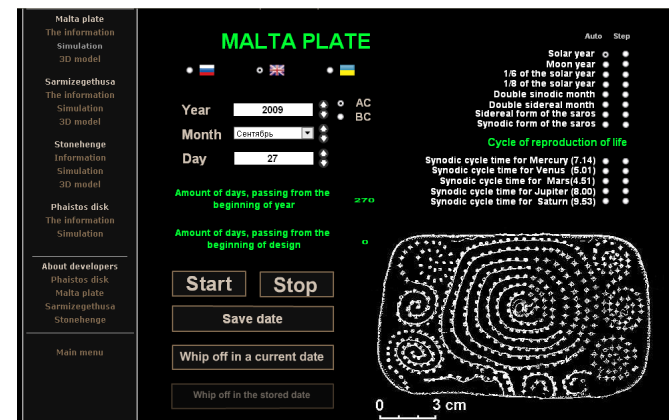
Malta plate
The information
Simulation
3D model

Sarmizegethusa
The information
Simulation
3D model

Stonehenge
Information
Simulation
3D model

Phaistos disk
The information
Simulation

About developers
Phaistos disk
Malta plate
Sarmizegethusa
Stonehenge

Main menu

MALTA PLATE

Year 2009
Month Сентябрь
Day 27

AC
BC

Amount of days, passing from the beginning of year 270

Amount of days, passing from the beginning of design 0

Start
Stop
Save date
Whip off in a current date
Whip off in the stored date

Auto Step
Solar year
Moon year
1/6 of the solar year
1/8 of the solar year
Double sinodic month
Double sidereal month
Sidereal form of the saros
Synodic form of the saros

Cycle of reproduction of life
Synodic cycle time for Mercury (7.14)
Synodic cycle time for Venus (5.01)
Synodic cycle time for Mars(4.51)
Synodic cycle time for Jupiter (8.00)
Synodic cycle time for Saturn (9.53)

0 3 cm